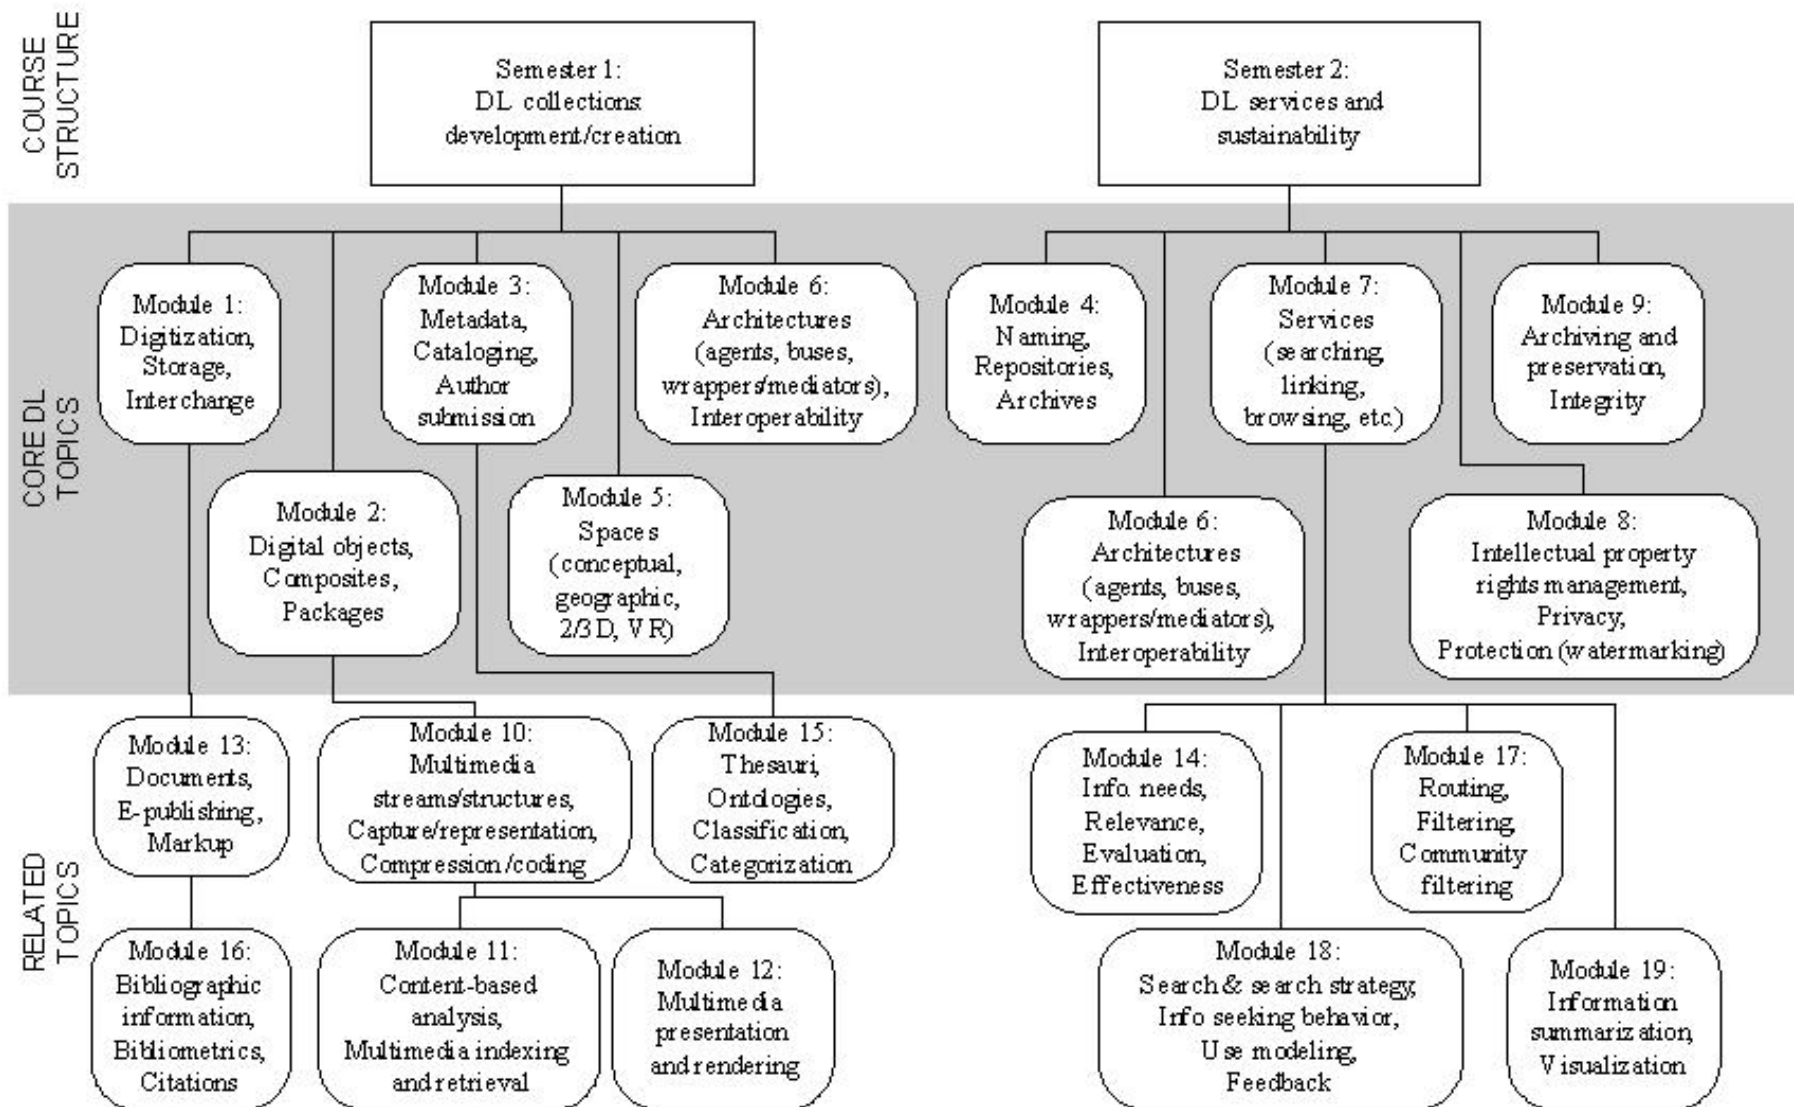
COURSE STRUCTURE

Semester 1: DL collections development/creation

Semester 2: DL services and sustainability

CORE DL TOPICS

Module 1: Digitization, Storage, Interchange

Module 3: Metadata, Cataloging, Author submission

Module 6: Architectures (agents, buses, wrappers/mediators), Interoperability

Module 4: Naming, Repositories, Archives

Module 7: Services (searching, linking, browsing, etc.)

Module 9: Archiving and preservation, Integrity

Module 2: Digital objects, Composites, Packages

Module 5: Spaces (conceptual, geographic, 2/3D, VR)

Module 6: Architectures (agents, buses, wrappers/mediators), Interoperability

Module 8: Intellectual property rights management, Privacy, Protection (watermarking)

RELATED TOPICS

Module 13: Documents, E-publishing, Markup

Module 10: Multimedia streams/structures, Capture/representation, Compression/coding

Module 15: Thesauri, Ontologies, Classification, Categorization

Module 14: Info. needs, Relevance, Evaluation, Effectiveness

Module 17: Routing, Filtering, Community filtering

Module 16: Bibliographic information, Bibliometrics, Citations

Module 11: Content-based analysis, Multimedia indexing and retrieval

Module 12: Multimedia presentation and rendering

Module 18: Search & search strategy, Info seeking behavior, Use modeling, Feedback

Module 19: Information summarization, Visualization